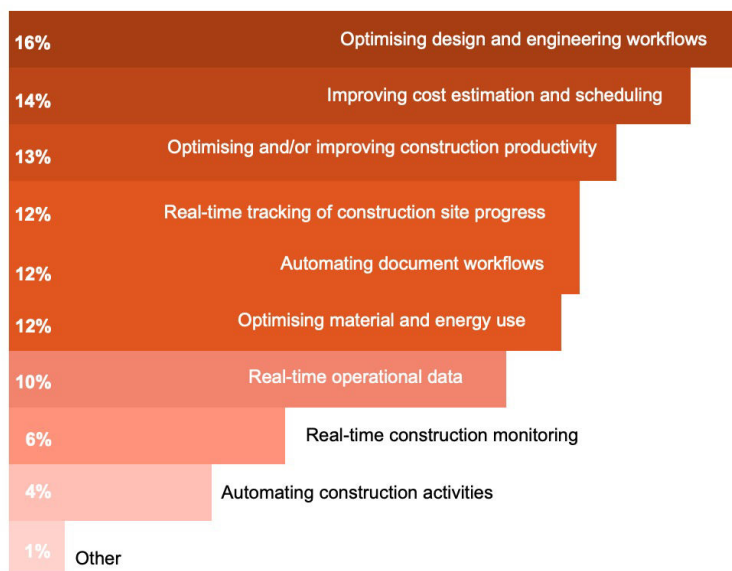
16% Optimising design and engineering workflows
14% Improving cost estimation and scheduling
13% Optimising and/or improving construction productivity
12% Real-time tracking of construction site progress
12% Automating document workflows
12% Optimising material and energy use
10% Real-time operational data
6% Real-time construction monitoring
4% Automating construction activities
1% Other